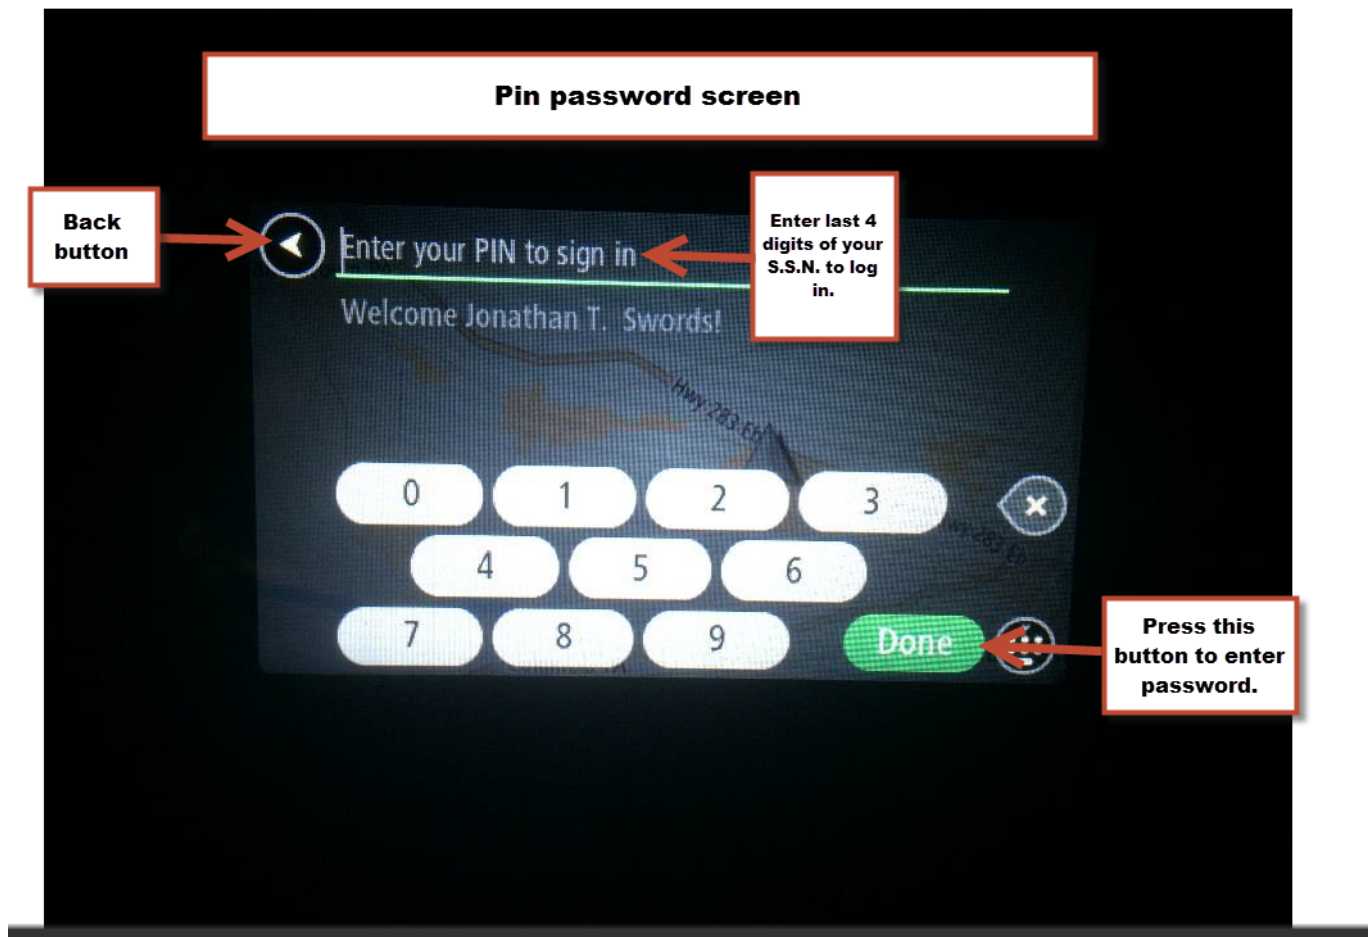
Pin password screen

Back button

Enter your PIN to sign in

Enter last 4 digits of your S.S.N. to log in.

Welcome Jonathan T. Swords!

Hwy 283 Eh

0
1
2
3
4
5
6
7
8
9
Done

Press this button to enter password.